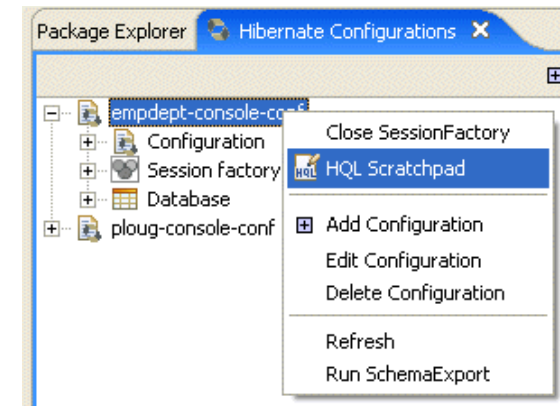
Package Explorer Hibernate Configurations

empdept-console-conf
Configuration
Session factory
Database
ploug-console-conf

Close SessionFactory
HQL Scratchpad
Add Configuration
Edit Configuration
Delete Configuration
Refresh
Run SchemaExport